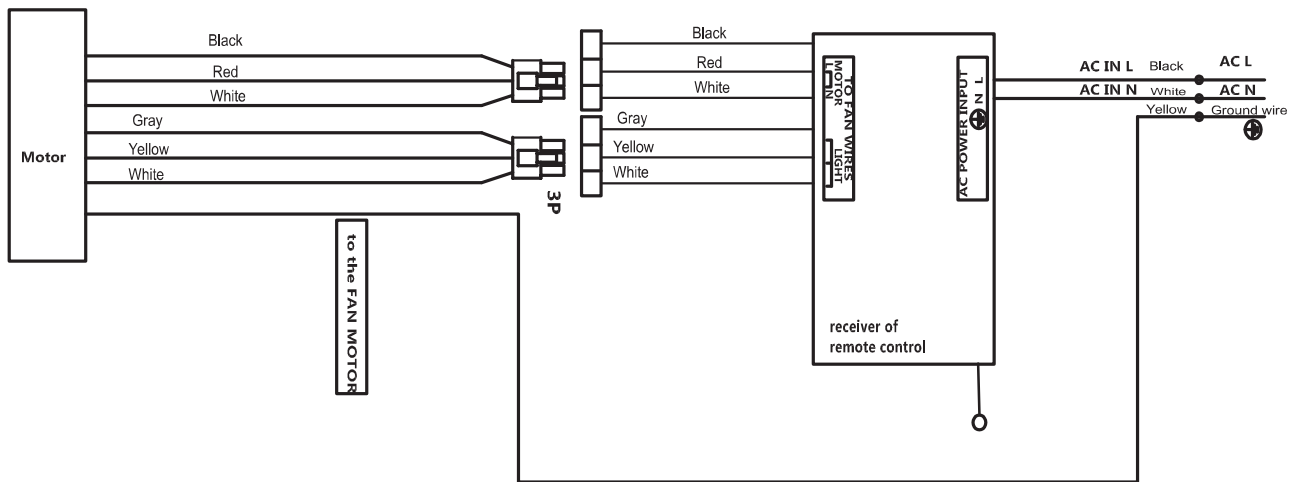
Motor

Black
Red
White
Gray
Yellow
White

3P

to the FAN MOTOR

Black
Red
White
Gray
Yellow
White

TO FAN WIRES
MOTOR
L N
LIGHT

AC POWER INPUT
L
N

receiver of
remote control

AC IN L Black AC L
AC IN N White AC N
Yellow Ground wire